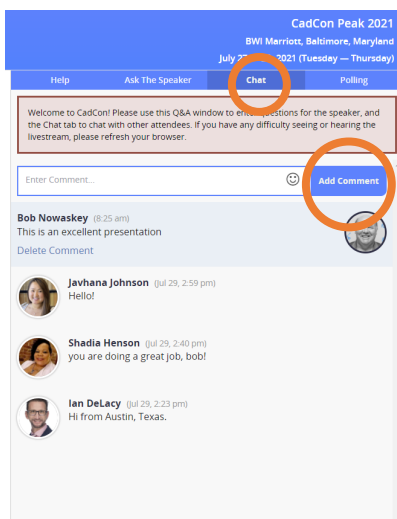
CadCon Peak 2021
BWI Marriott, Baltimore, Maryland
July 27 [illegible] 2021 (Tuesday — Thursday)

Help
Ask The Speaker
Chat
Polling

Welcome to CadCon! Please use this Q&A window to ent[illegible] questions for the speaker, and the Chat tab to chat with other attendees. If you have any difficulty seeing or hearing the livestream, please refresh your browser.

Enter Comment...
Add Comment

Bob Nowaskey (8:25 am)
This is an excellent presentation
Delete Comment

Javhana Johnson (Jul 29, 2:59 pm)
Hello!

Shadia Henson (Jul 29, 2:40 pm)
you are doing a great job, bob!

Ian DeLacy (Jul 29, 2:23 pm)
Hi from Austin, Texas.